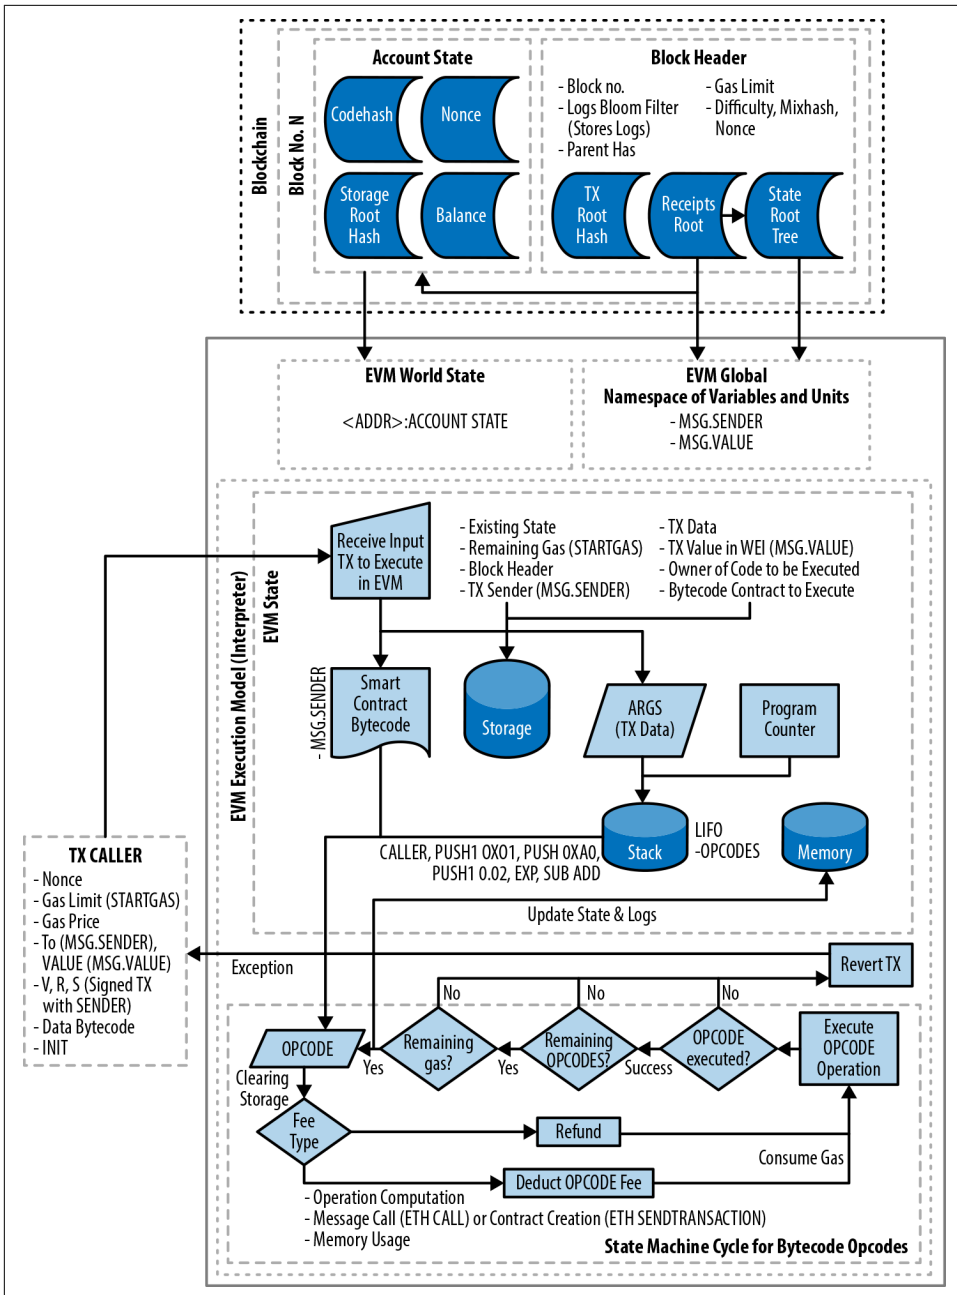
Blockchain

Block No. N

Account State

Codehash

Nonce

Storage Root Hash

Balance

Block Header

- Block no.
- Logs Bloom Filter (Stores Logs)
- Parent Has

- Gas Limit
- Difficulty, Mixhash, Nonce

TX Root Hash

Receipts Root

State Root Tree

EVM World State

<ADDR>:ACCOUNT STATE

EVM Global
Namespace of Variables and Units
- MSG.SENDER
- MSG.VALUE

EVM Execution Model (Interpreter)

EVM State

Receive Input TX to Execute in EVM

- Existing State
- Remaining Gas (STARTGAS)
- Block Header
- TX Sender (MSG.SENDER)

- TX Data
- TX Value in WEI (MSG.VALUE)
- Owner of Code to be Executed
- Bytecode Contract to Execute

- MSG.SENDER

Smart Contract Bytecode

Storage

ARGS (TX Data)

Program Counter

Stack

LIFO
-OPCODES

Memory

CALLER, PUSH1 0X01, PUSH 0XA0, PUSH1 0.02, EXP, SUB ADD

Update State & Logs

TX CALLER
- Nonce
- Gas Limit (STARTGAS)
- Gas Price
- To (MSG.SENDER), VALUE (MSG.VALUE)
- V, R, S (Signed TX with SENDER)
- Data Bytecode
- INIT

Exception

Revert TX

No

No

No

OPCODE

Yes

Remaining gas?

Yes

Remaining OPCODES?

Success

OPCODE executed?

Execute OPCODE Operation

Clearing Storage

Fee Type

Refund

Consume Gas

Deduct OPCODE Fee

- Operation Computation
- Message Call (ETH CALL) or Contract Creation (ETH SENDTRANSACTION)
- Memory Usage

State Machine Cycle for Bytecode Opcodes